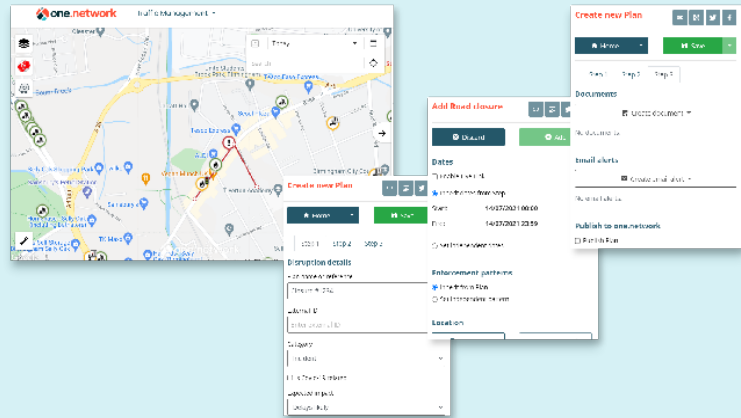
one.network Traffic Management

Today

Create new Plan

Home

Save

Step 1 Step 2 Step 3

Disruption details

Category

Add timed closure

Discard

Dates

Start 14/07/2021 08:00

End 14/07/2021 23:59

Enforcement patterns

Location

Create new Plan

Home

Save

Step 1 Step 2 Step 3

Documents

Upload document

Email alerts

Create email alert

Publish to one.network

Publish Plan